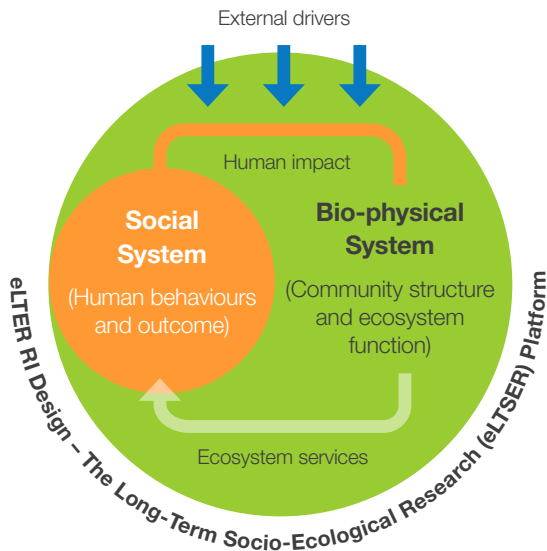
External drivers

Human impact

Social System

(Human behaviours and outcome)

Bio-physical System

(Community structure and ecosystem function)

Ecosystem services

eLTER RI Design – The Long-Term Socio-Ecological Research (eLTSER) Platform